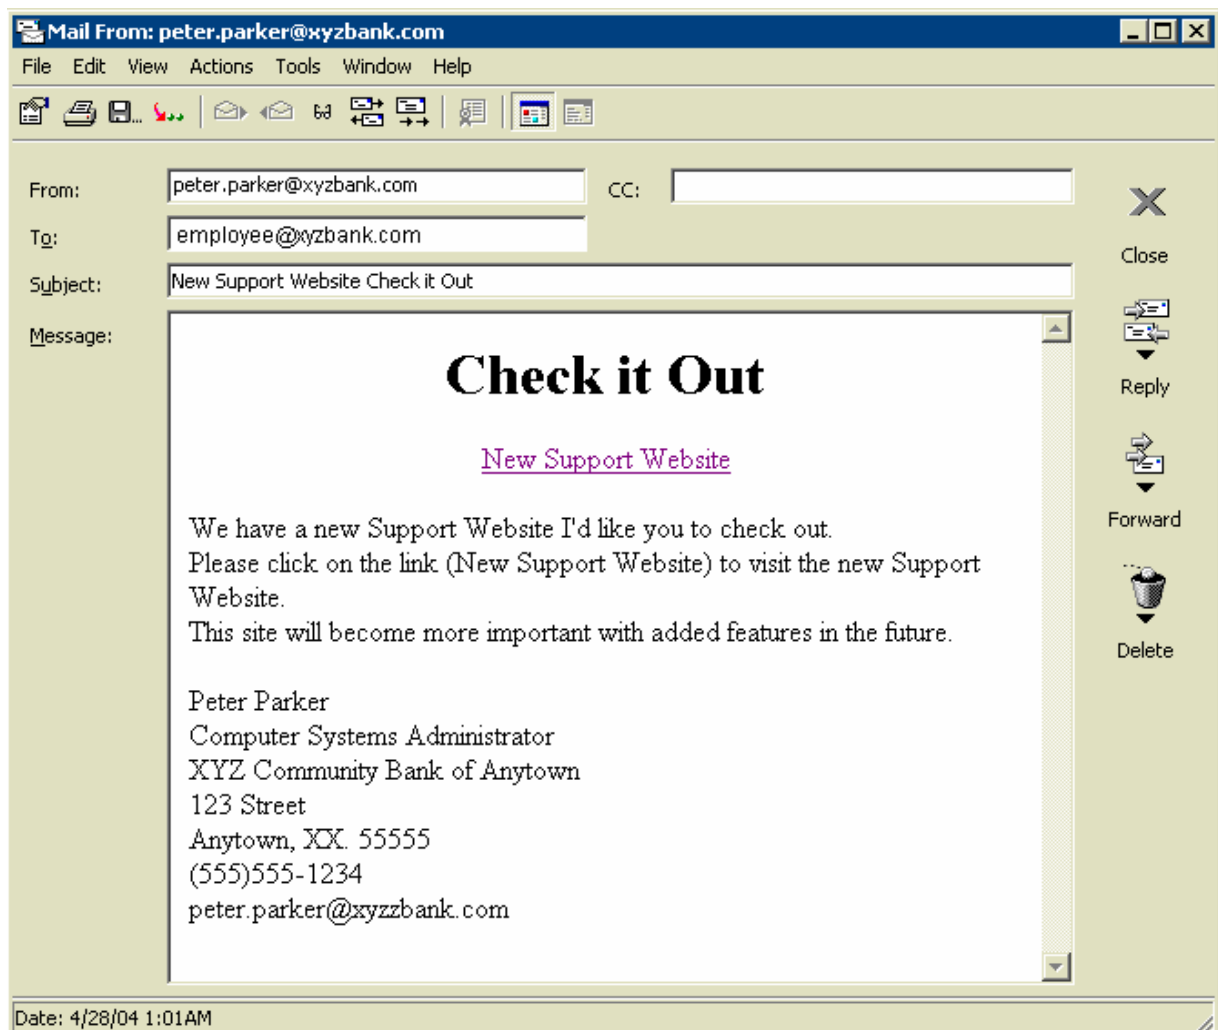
Mail From: peter.parker@xyzbank.com

File Edit View Actions Tools Window Help

From: peter.parker@xyzbank.com
CC:
To: employee@xyzbank.com
Subject: New Support Website Check it Out
Message:

Check it Out

New Support Website

We have a new Support Website I'd like you to check out.
Please click on the link (New Support Website) to visit the new Support Website.
This site will become more important with added features in the future.

Peter Parker
Computer Systems Administrator
XYZ Community Bank of Anytown
123 Street
Anytown, XX. 55555
(555)555-1234
peter.parker@xyzzbank.com

Close
Reply
Forward
Delete

Date: 4/28/04 1:01AM